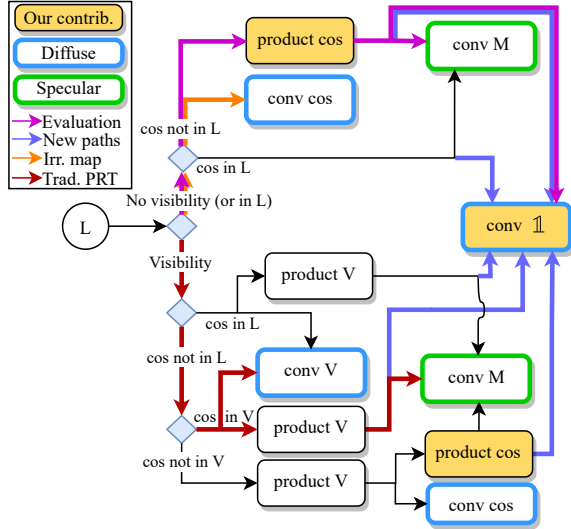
Our contrib.

Diffuse

Specular

Evaluation

New paths

Irr. map

Trad. PRT

product cos

conv M

conv cos

cos not in L

cos in L

No visibility (or in L)

L

conv $\mathbb{1}$

Visibility

product V

cos in L

cos not in L

conv V

conv M

cos in V

product V

cos not in V

product cos

product V

conv cos